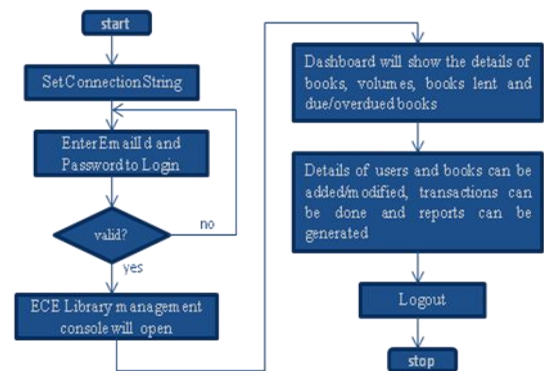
start

SetConnectionString

EnterEmailId and Password to Login

valid?

no

yes

ECE Library management console will open

Dashboard will show the details of books, volumes, books lent and due/overdued books

Details of users and books can be added/modified, transactions can be done and reports can be generated

Logout

stop